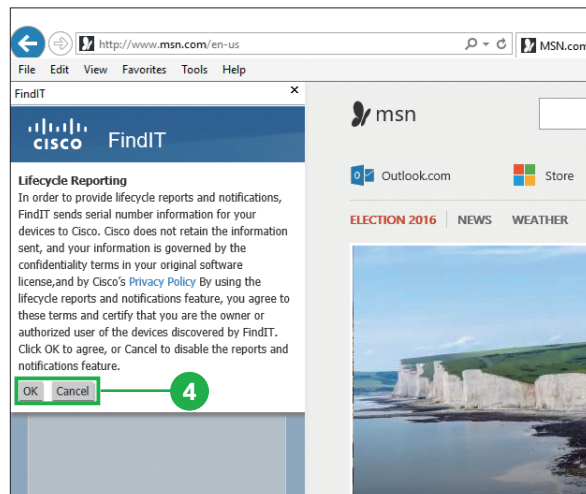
http://www.msn.com/en-us
MSN.com

File Edit View Favorites Tools Help

FindIT ×

cisco FindIT

Lifecycle Reporting
In order to provide lifecycle reports and notifications, FindIT sends serial number information for your devices to Cisco. Cisco does not retain the information sent, and your information is governed by the confidentiality terms in your original software license,and by Cisco's Privacy Policy By using the lifecycle reports and notifications feature, you agree to these terms and certify that you are the owner or authorized user of the devices discovered by FindIT. Click OK to agree, or Cancel to disable the reports and notifications feature.

OK Cancel

4

msn

Outlook.com

Store

ELECTION 2016 | NEWS | WEATHER